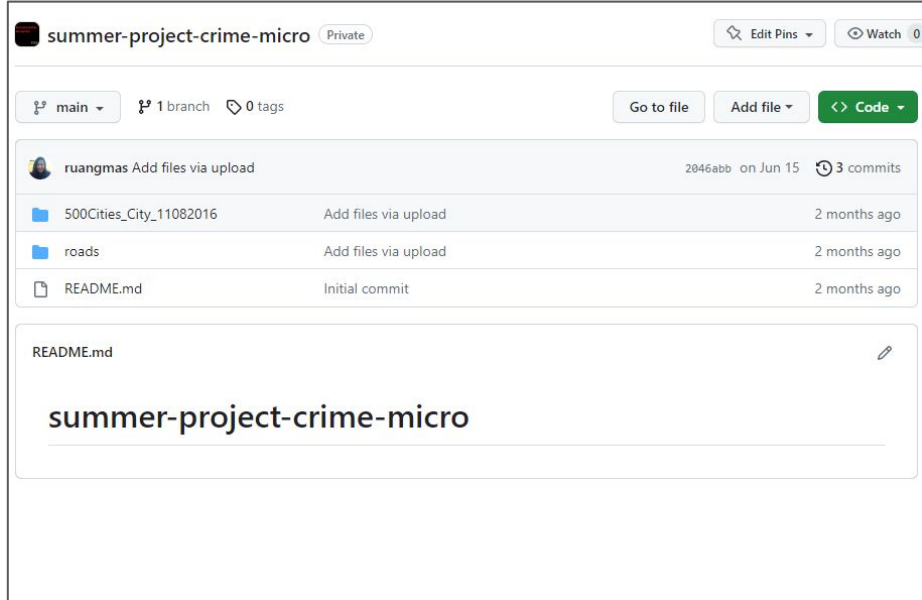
summer-project-crime-micro Private

Edit Pins ▾

Watch 0

main ▾

1 branch

0 tags

Go to file

Add file ▾

<> Code ▾

ruangmas Add files via upload

2046abb on Jun 15

3 commits

| | | |
|---|---|---|
| 500Cities_City_11082016 | Add files via upload | 2 months ago |
| roads | Add files via upload | 2 months ago |
| README.md | Initial commit | 2 months ago |

README.md

summer-project-crime-micro